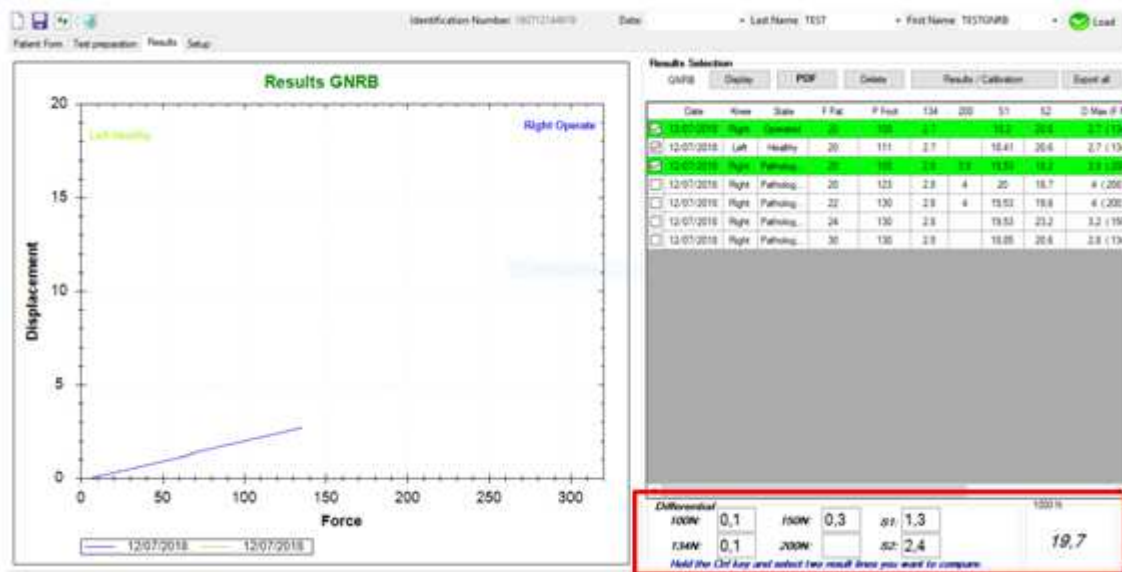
Identification Number: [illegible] Date: Last Name TEST First Name TESTGNRB Load

Patient Form Test preparation Results Setup

Results GNRB

Left Healthy

Right Operate

Displacement

Force

20
15
10
5
0

0 50 100 150 200 250 300

12/07/2018 12/07/2018

Results Selection

GNRB Display PDF Delete Results / Calibration Export all

| | Date | Knee | State | F Pat | F Foot | 134 | 200 | S1 | S2 | D Max (F |
|---|---|---|---|---|---|---|---|---|---|---|
| ☑ | 12/07/2018 | Right | Operated | 20 | 100 | 2.7 | | 18.2 | 20.6 | 2.7 (13 |
| ☑ | 12/07/2018 | Left | Healthy | 20 | 111 | 2.7 | | 18.41 | 20.6 | 2.7 (13 |
| ☑ | 12/07/2018 | Right | Patholog... | 20 | 100 | 2.6 | 3.3 | 19.53 | 18.2 | 3.3 (20 |
| ☐ | 12/07/2018 | Right | Patholog... | 20 | 123 | 2.8 | 4 | 20 | 18.7 | 4 (200 |
| ☐ | 12/07/2018 | Right | Patholog... | 22 | 130 | 2.8 | 4 | 19.53 | 19.6 | 4 (200 |
| ☐ | 12/07/2018 | Right | Patholog... | 24 | 130 | 2.8 | | 19.53 | 23.2 | 3.2 (15 |
| ☐ | 12/07/2018 | Right | Patholog... | 30 | 130 | 2.8 | | 18.05 | 20.6 | 2.8 (13 |

Differential
100N: 0,1 150N: 0,3 S1: 1,3
134N: 0,1 200N: S2: 2,4

1000 N
19,7

Hold the Ctrl key and select two result lines you want to compare.